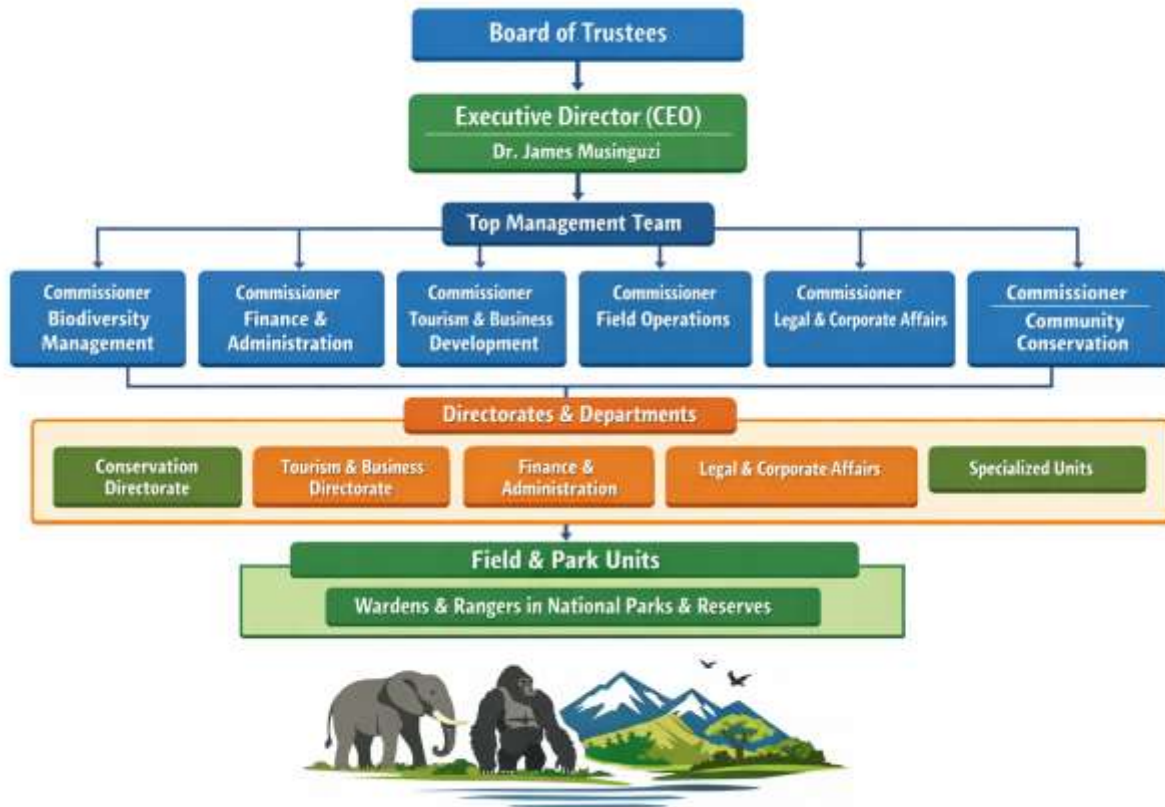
Board of Trustees

Executive Director (CEO)
Dr. James Musinguzi

Top Management Team

Commissioner Biodiversity Management

Commissioner Finance & Administration

Commissioner Tourism & Business Development

Commissioner Field Operations

Commissioner Legal & Corporate Affairs

Commissioner Community Conservation

Directorates & Departments

Conservation Directorate

Tourism & Business Directorate

Finance & Administration

Legal & Corporate Affairs

Specialized Units

Field & Park Units

Wardens & Rangers in National Parks & Reserves